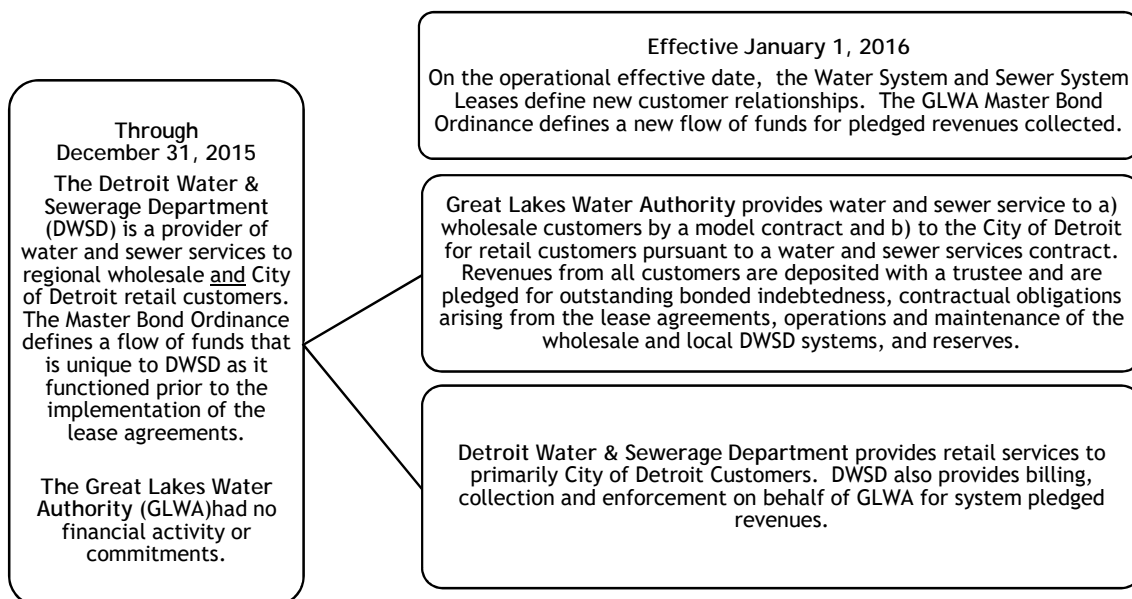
Through December 31, 2015

The Detroit Water & Sewerage Department (DWSD) is a provider of water and sewer services to regional wholesale and City of Detroit retail customers. The Master Bond Ordinance defines a flow of funds that is unique to DWSD as it functioned prior to the implementation of the lease agreements.

The Great Lakes Water Authority (GLWA)had no financial activity or commitments.

Effective January 1, 2016

On the operational effective date, the Water System and Sewer System Leases define new customer relationships. The GLWA Master Bond Ordinance defines a new flow of funds for pledged revenues collected.

Great Lakes Water Authority provides water and sewer service to a) wholesale customers by a model contract and b) to the City of Detroit for retail customers pursuant to a water and sewer services contract. Revenues from all customers are deposited with a trustee and are pledged for outstanding bonded indebtedness, contractual obligations arising from the lease agreements, operations and maintenance of the wholesale and local DWSD systems, and reserves.

Detroit Water & Sewerage Department provides retail services to primarily City of Detroit Customers. DWSD also provides billing, collection and enforcement on behalf of GLWA for system pledged revenues.